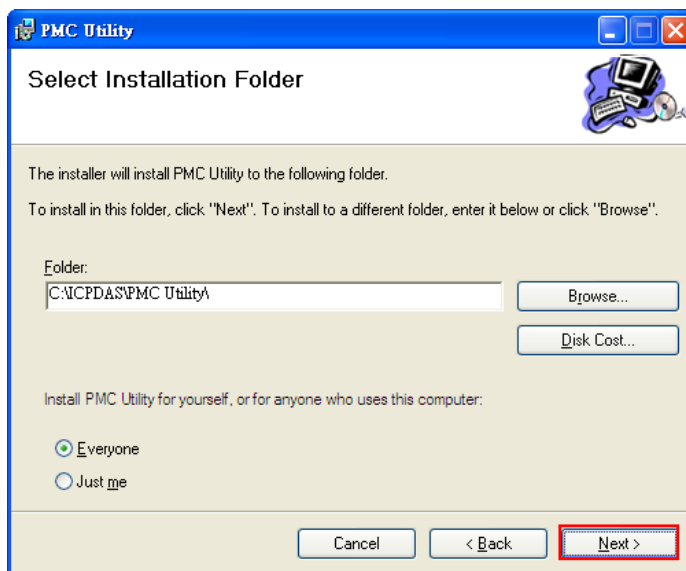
PMC Utility

Select Installation Folder

The installer will install PMC Utility to the following folder.

To install in this folder, click "Next". To install to a different folder, enter it below or click "Browse".

Folder:

C:\ICPDAS\PMC Utility\

Browse...

Disk Cost...

Install PMC Utility for yourself, or for anyone who uses this computer:

Everyone

Just me

Cancel

< Back

Next >